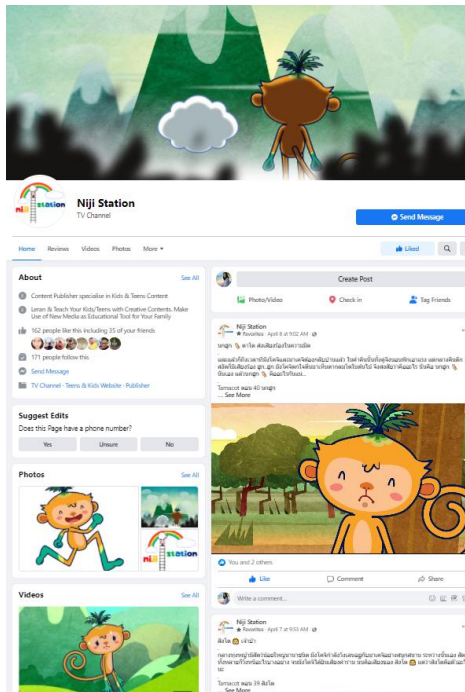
Niji Station
TV Channel

Send Message

Home Reviews Videos Photos More ▾

Liked

About
See All

Content Publisher specialise in Kids & Teens Content

Lean & Teach Your Kids/Teens with Creative Contents. Make Use of New Media as Educational Tool for Your Family

162 people like this including 35 of your friends

171 people follow this

Send Message

TV Channel · Teens & Kids Website · Publisher

Suggest Edits
Does this Page have a phone number?

Yes Unsure No

Photos
See All

niji station

Videos
See All

Create Post

Photo/Video Check in Tag Friends

Niji Station
Favorites · April 8 at 9:02 AM ·

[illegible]

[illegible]

Tomacot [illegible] 40 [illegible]
... See More

You and 2 others

Like Comment Share

Write a comment...

Niji Station
Favorites · April 7 at 9:55 AM ·

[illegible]

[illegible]

Tomacot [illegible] 39 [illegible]
... See More